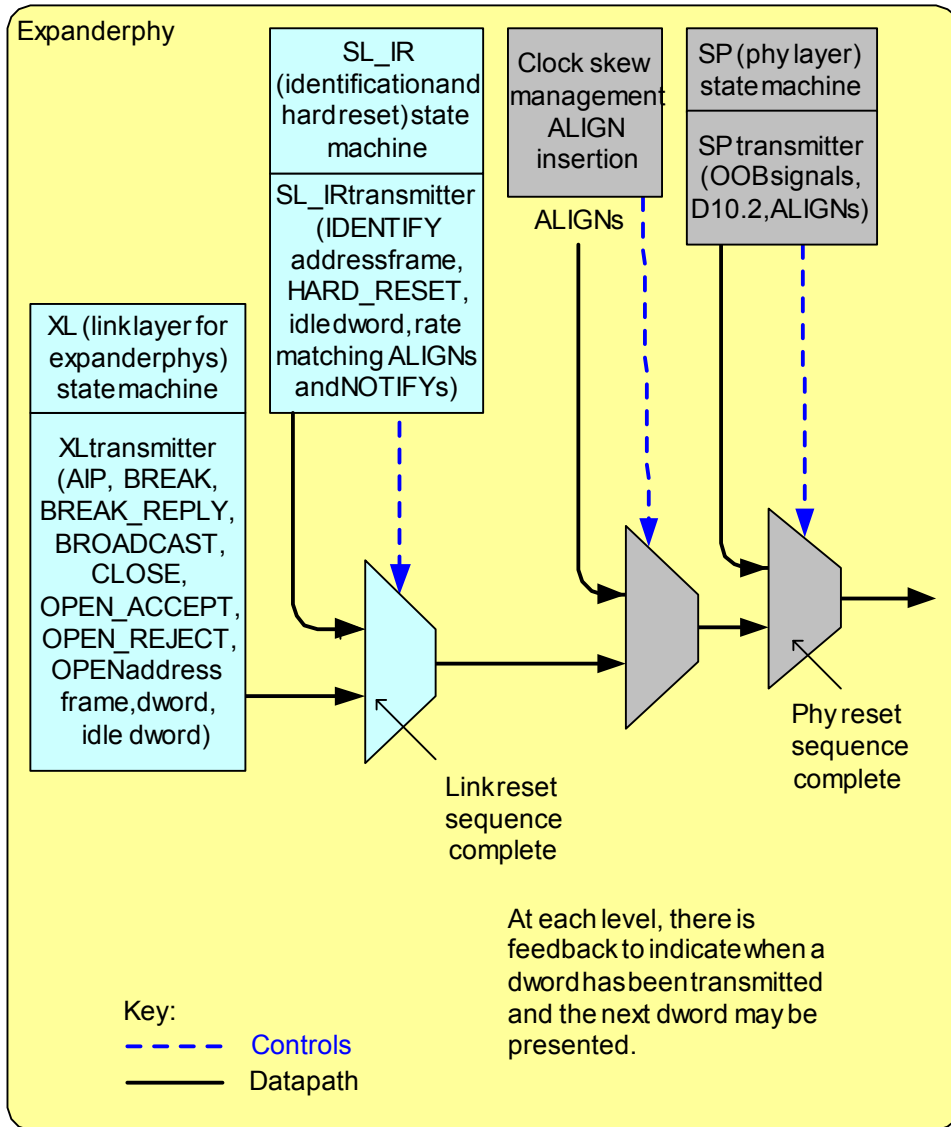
Expanderphy

SL_IR (identificationand hardreset) state machine

SL_IRtransmitter (IDENTIFY addressframe, HARD_RESET, idledword, rate matching ALIGNs andNOTIFYs)

Clock skew management ALIGN insertion

ALIGNs

SP (phy layer) statemachine

SP transmitter (OOBsignals, D10.2, ALIGNs)

XL (linklayer for expanderphys) statemachine

XLtransmitter (AIP, BREAK, BREAK_REPLY, BROADCAST, CLOSE, OPEN_ACCEPT, OPEN_REJECT, OPENaddress frame, dword, idle dword)

Linkreset sequence complete

Phy reset sequence complete

At each level, there is feedback to indicatewhen a dwordhasbeentransmitted and the next dword maybe presented.

Key:
Controls
Datapath